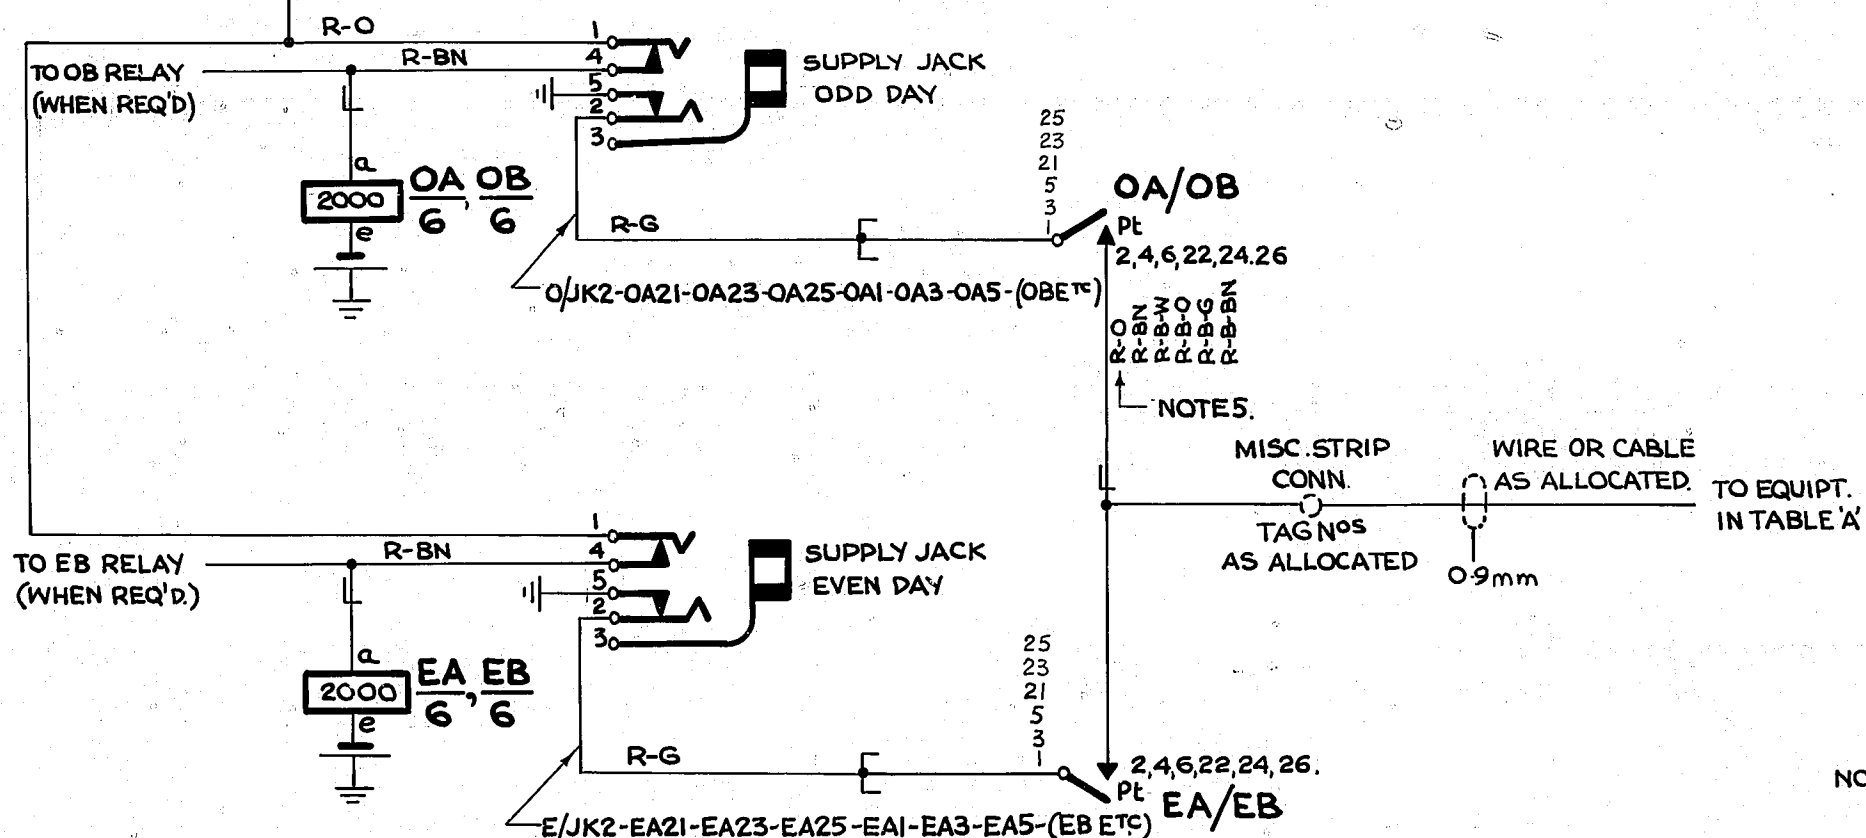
R-O

R-BN

TO OB RELAY (WHEN REQ'D)

1
4
5
2
3

SUPPLY JACK ODD DAY

a
2000
e
$\frac{OA}{6}$, $\frac{OB}{6}$

R-G

25
23
21
5
3
1

OA/OB

Pt

2,4,6,22,24.26

O/JK2-OA21-OA23-OA25-OA1-OA3-OA5-(OBE$^{TC}$)

R-O
R-BN
R-B-W
R-B-O
R-B-G
R-B-BN

NOTE5.

MISC.STRIP CONN.

TAG N$^{OS}$ AS ALLOCATED

WIRE OR CABLE AS ALLOCATED.

TO EQUIPT. IN TABLE 'A'

0·9mm

TO EB RELAY (WHEN REQ'D.)

R-BN

1
4
5
2
3

SUPPLY JACK EVEN DAY

a
2000
e
$\frac{EA}{6}$, $\frac{EB}{6}$

R-G

25
23
21
5
3
1

2,4,6,22,24, 26.

Pt

EA/EB

E/JK2-EA21-EA23-EA25-EA1-EA3-EA5-(EB E$^{TC}$)

NO